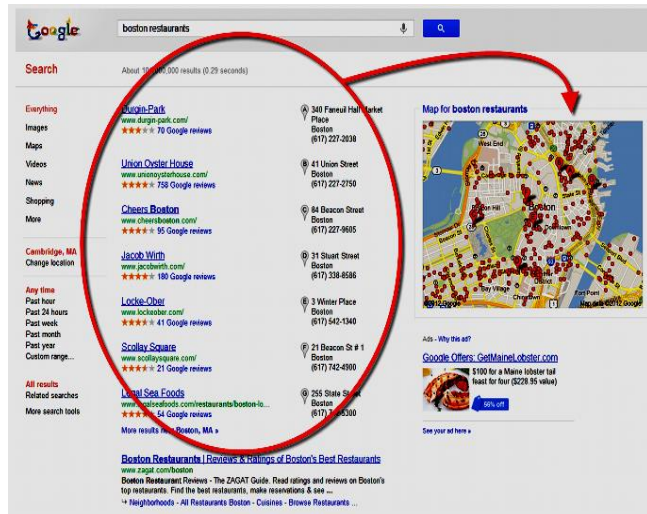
Google

boston restaurants

Search

About 10,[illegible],000 results (0.29 seconds)

Everything
Images
Maps
Videos
News
Shopping
More

Cambridge, MA
Change location

Any time
Past hour
Past 24 hours
Past week
Past month
Past year
Custom range...

All results
Related searches
More search tools

Durgin-Park
www.durgin-park.com/
70 Google reviews

A 340 Faneuil Hall Market Place Boston (617) 227-2038

Union Oyster House
www.unionoysterhouse.com/
758 Google reviews

B 41 Union Street Boston (617) 227-2750

Cheers Boston
www.cheersboston.com/
95 Google reviews

C 84 Beacon Street Boston (617) 227-9605

Jacob Wirth
www.jacobwirth.com/
180 Google reviews

D 31 Stuart Street Boston (617) 338-8586

Locke-Ober
www.lockeober.com/
41 Google reviews

E 3 Winter Place Boston (617) 542-1340

Scollay Square
www.scollaysquare.com/
21 Google reviews

F 21 Beacon St # 1 Boston (617) 742-4900

Legal Sea Foods
www.legalseafoods.com/restaurants/boston-lo...
54 Google reviews

G 255 State Street Boston (617) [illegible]

More results near Boston, MA »

Map for boston restaurants

West End
Boston
Bay Village
Chinatown
Map data ©2012 Google

Ads - Why this ad?
Google Offers: GetMaineLobster.com
$100 for a Maine lobster tail feast for four ($228.95 value)
56% off
See your ad here »

Boston Restaurants | Reviews & Ratings of Boston's Best Restaurants
www.zagat.com/boston
Boston Restaurant Reviews - The ZAGAT Guide. Read ratings and reviews on Boston's top restaurants. Find the best restaurants, make reservations & see ...
→ Neighborhoods - All Restaurants Boston - Cuisines - Browse Restaurants ...